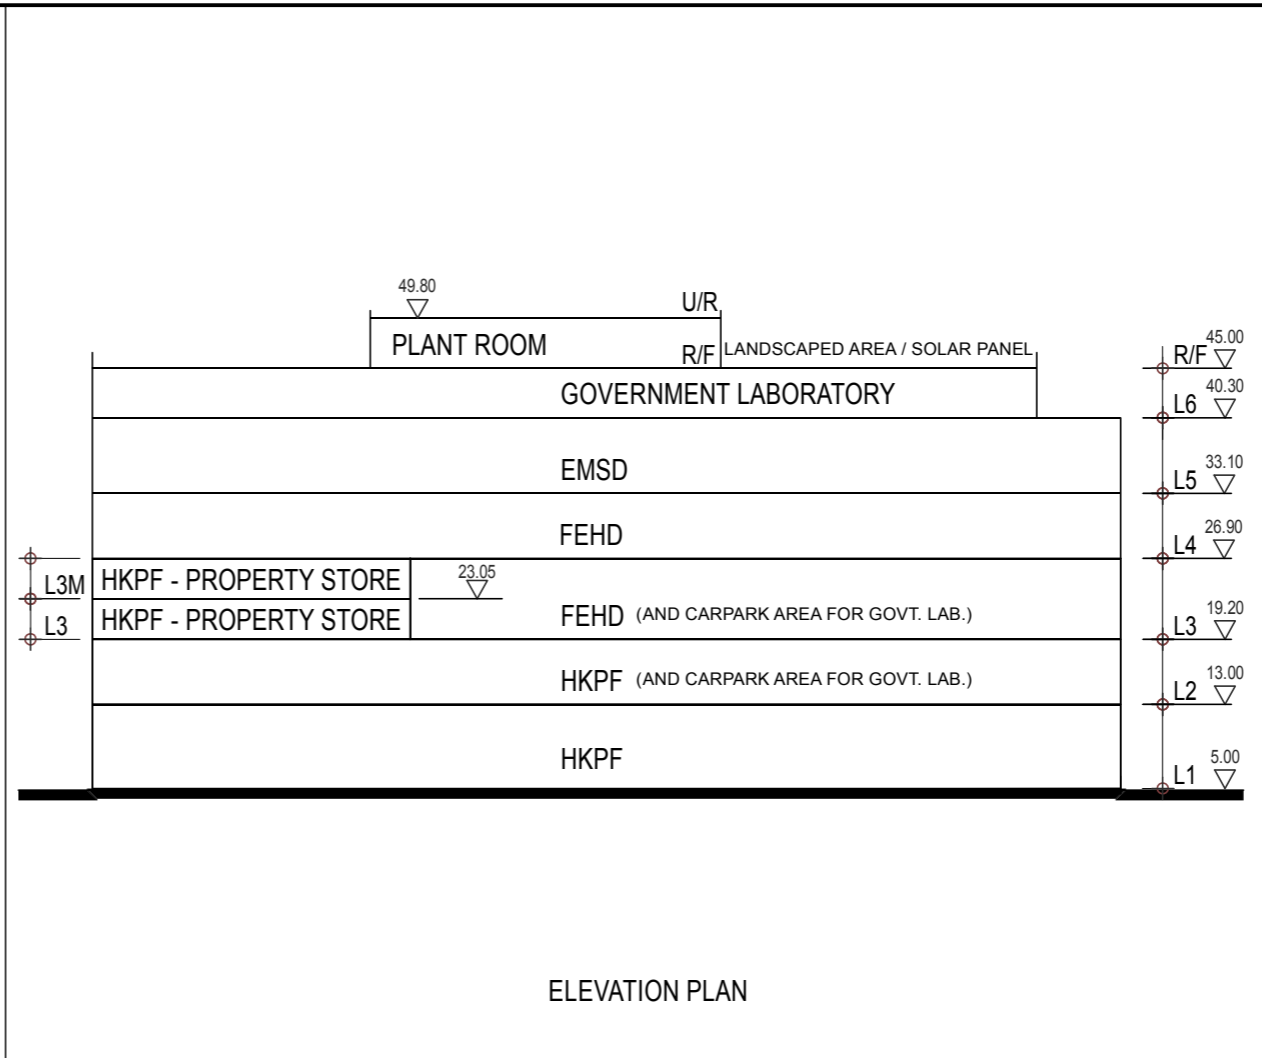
49.80
U/R
PLANT ROOM
R/F LANDSCAPED AREA / SOLAR PANEL
R/F 45.00
GOVERNMENT LABORATORY
L6 40.30
EMSD
L5 33.10
FEHD
L4 26.90
L3M HKPF - PROPERTY STORE
23.05
L3 HKPF - PROPERTY STORE
FEHD (AND CARPARK AREA FOR GOVT. LAB.)
L3 19.20
HKPF (AND CARPARK AREA FOR GOVT. LAB.)
L2 13.00
HKPF
L1 5.00

ELEVATION PLAN